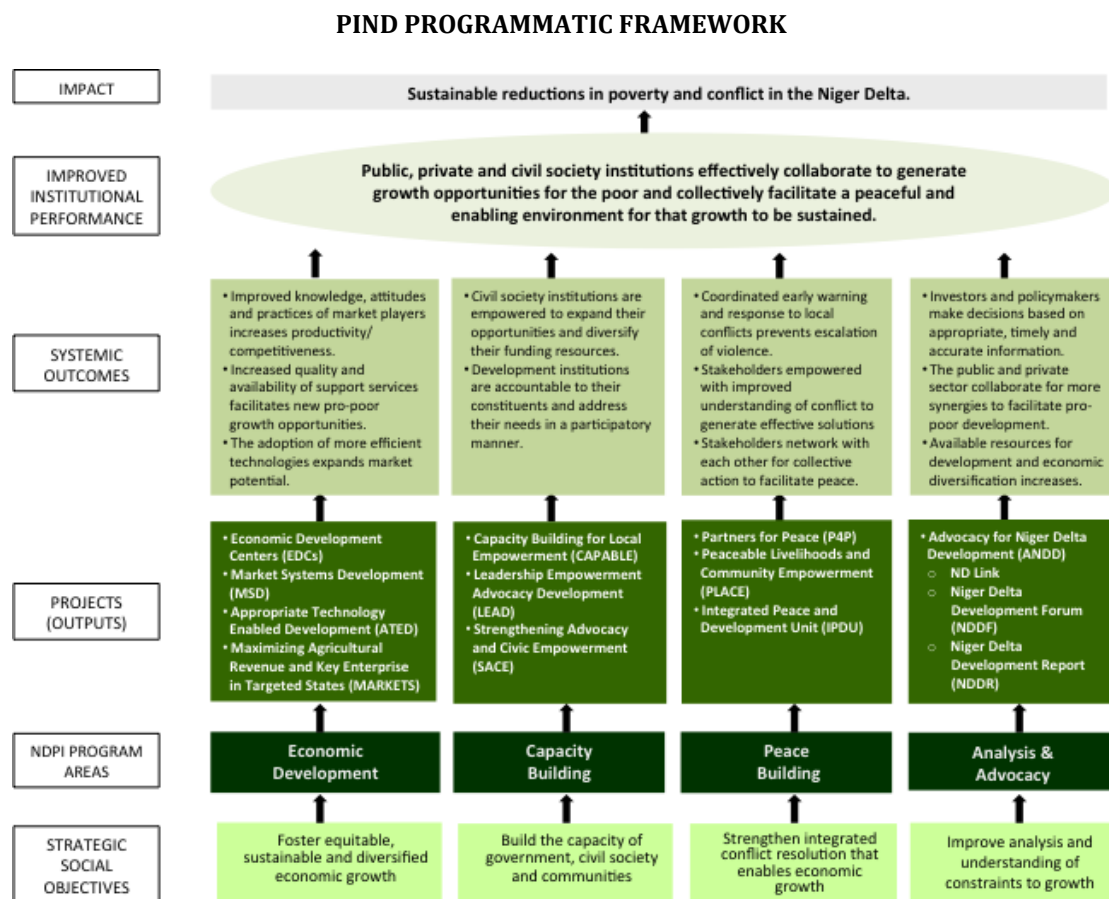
PIND PROGRAMMATIC FRAMEWORK

IMPACT

Sustainable reductions in poverty and conflict in the Niger Delta.

IMPROVED INSTITUTIONAL PERFORMANCE

Public, private and civil society institutions effectively collaborate to generate growth opportunities for the poor and collectively facilitate a peaceful and enabling environment for that growth to be sustained.

SYSTEMIC OUTCOMES

• Improved knowledge, attitudes and practices of market players increases productivity/ competitiveness.
• Increased quality and availability of support services facilitates new pro-poor growth opportunities.
• The adoption of more efficient technologies expands market potential.

• Civil society institutions are empowered to expand their opportunities and diversify their funding resources.
• Development institutions are accountable to their constituents and address their needs in a participatory manner.

• Coordinated early warning and response to local conflicts prevents escalation of violence.
• Stakeholders empowered with improved understanding of conflict to generate effective solutions
• Stakeholders network with each other for collective action to facilitate peace.

• Investors and policymakers make decisions based on appropriate, timely and accurate information.
• The public and private sector collaborate for more synergies to facilitate pro-poor development.
• Available resources for development and economic diversification increases.

PROJECTS (OUTPUTS)

• Economic Development Centers (EDCs)
• Market Systems Development (MSD)
• Appropriate Technology Enabled Development (ATED)
• Maximizing Agricultural Revenue and Key Enterprise in Targeted States (MARKETS)

• Capacity Building for Local Empowerment (CAPABLE)
• Leadership Empowerment Advocacy Development (LEAD)
• Strengthening Advocacy and Civic Empowerment (SACE)

• Partners for Peace (P4P)
• Peaceable Livelihoods and Community Empowerment (PLACE)
• Integrated Peace and Development Unit (IPDU)

• Advocacy for Niger Delta Development (ANDD)
○ ND Link
○ Niger Delta Development Forum (NDDF)
○ Niger Delta Development Report (NDDR)

NDPI PROGRAM AREAS

Economic Development

Capacity Building

Peace Building

Analysis & Advocacy

STRATEGIC SOCIAL OBJECTIVES

Foster equitable, sustainable and diversified economic growth

Build the capacity of government, civil society and communities

Strengthen integrated conflict resolution that enables economic growth

Improve analysis and understanding of constraints to growth